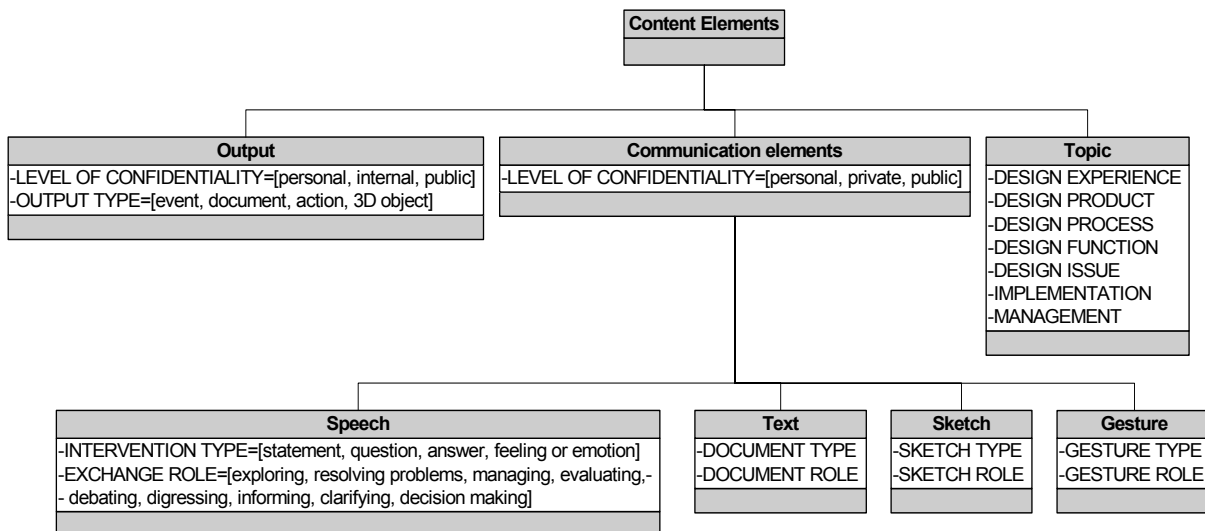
Content Elements

Output
-LEVEL OF CONFIDENTIALITY=[personal, internal, public]
-OUTPUT TYPE=[event, document, action, 3D object]

Communication elements
-LEVEL OF CONFIDENTIALITY=[personal, private, public]

Topic
-DESIGN EXPERIENCE
-DESIGN PRODUCT
-DESIGN PROCESS
-DESIGN FUNCTION
-DESIGN ISSUE
-IMPLEMENTATION
-MANAGEMENT

Speech
-INTERVENTION TYPE=[statement, question, answer, feeling or emotion]
-EXCHANGE ROLE=[exploring, resolving problems, managing, evaluating,-
- debating, digressing, informing, clarifying, decision making]

Text
-DOCUMENT TYPE
-DOCUMENT ROLE

Sketch
-SKETCH TYPE
-SKETCH ROLE

Gesture
-GESTURE TYPE
-GESTURE ROLE